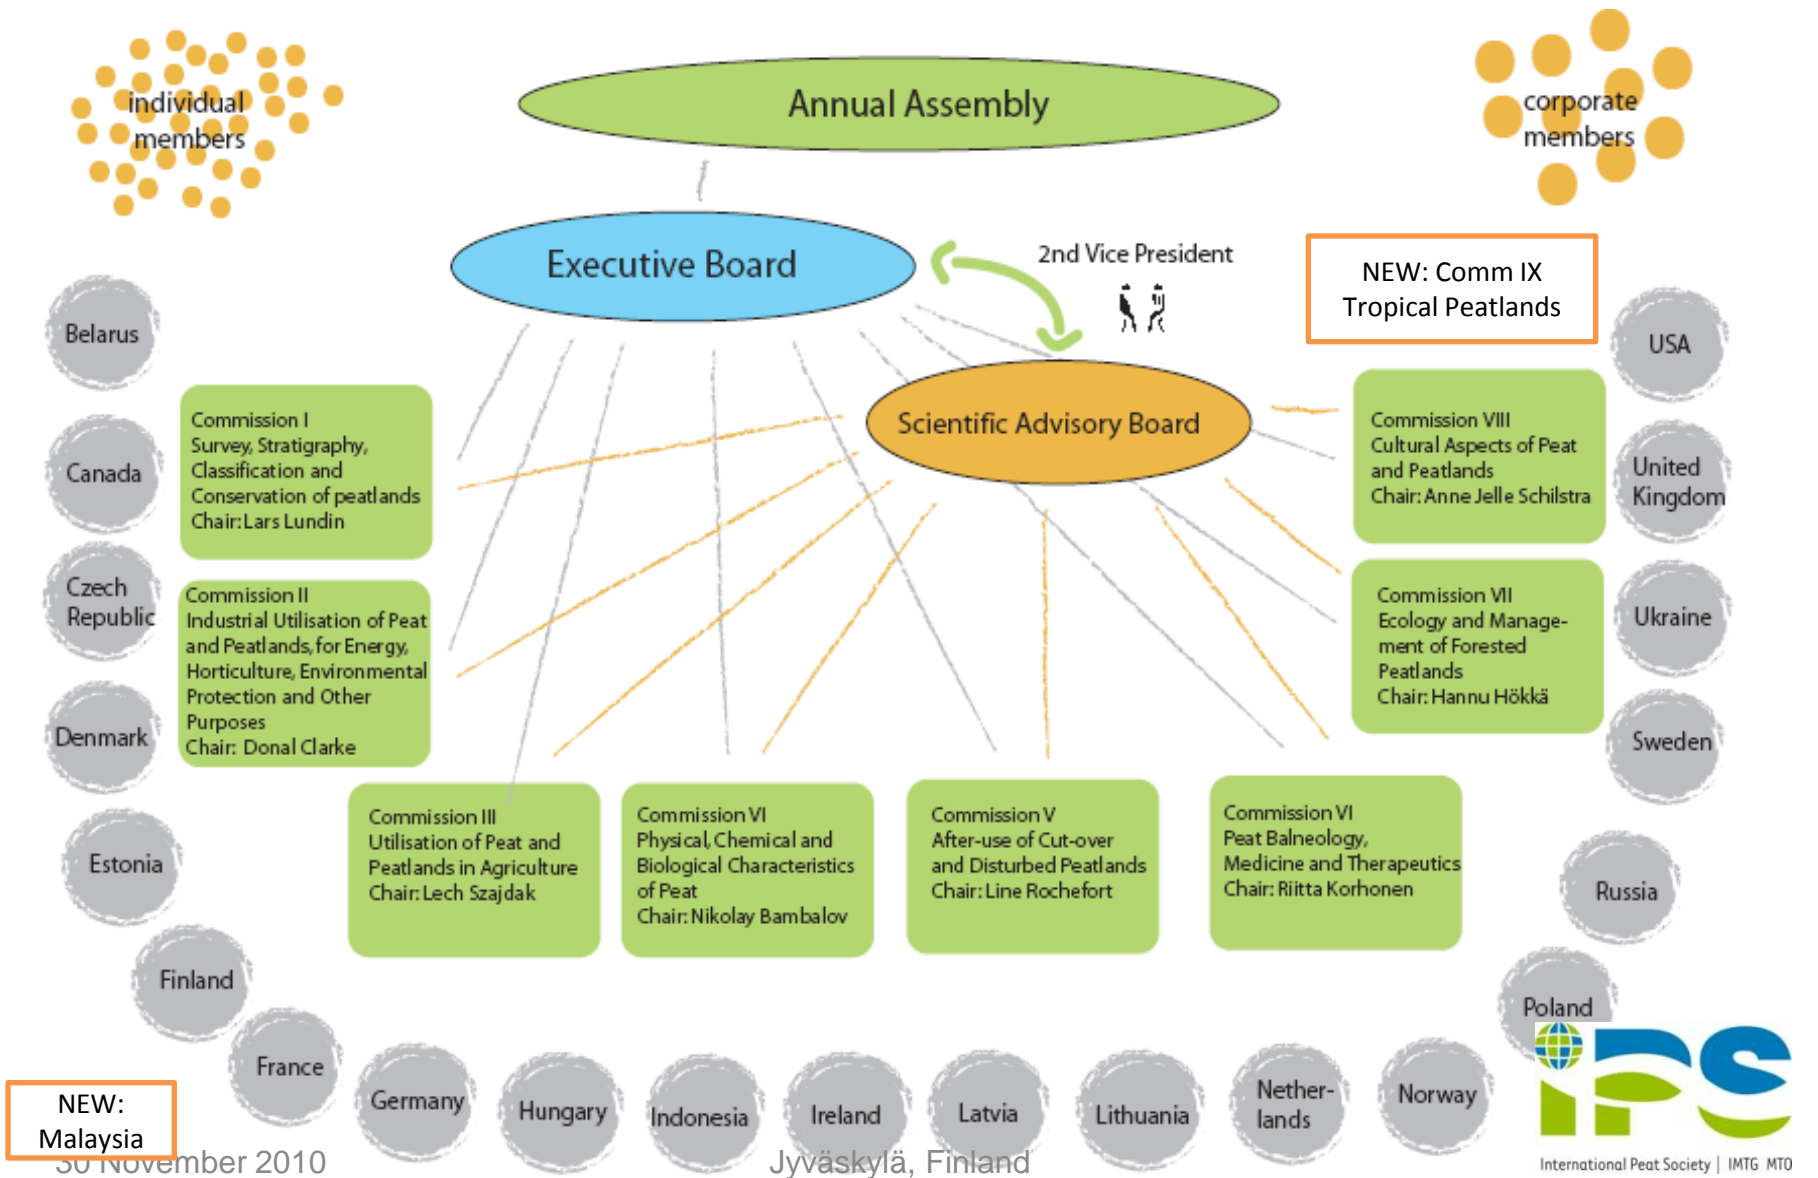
individual members

Annual Assembly

corporate members

Executive Board

2nd Vice President

NEW: Comm IX Tropical Peatlands

Scientific Advisory Board

Belarus

Canada

Czech Republic

Denmark

Estonia

Finland

France

Germany

Hungary

Indonesia

Ireland

Latvia

Lithuania

Netherlands

Norway

Poland

Russia

Sweden

Ukraine

United Kingdom

USA

Commission I
Survey, Stratigraphy, Classification and Conservation of peatlands
Chair: Lars Lundin

Commission II
Industrial Utilisation of Peat and Peatlands, for Energy, Horticulture, Environmental Protection and Other Purposes
Chair: Donal Clarke

Commission III
Utilisation of Peat and Peatlands in Agriculture
Chair: Lech Szajdak

Commission VI
Physical, Chemical and Biological Characteristics of Peat
Chair: Nikolay Bambalov

Commission V
After-use of Cut-over and Disturbed Peatlands
Chair: Line Rochefort

Commission VI
Peat Balneology, Medicine and Therapeutics
Chair: Riitta Korhonen

Commission VII
Ecology and Management of Forested Peatlands
Chair: Hannu Hökkä

Commission VIII
Cultural Aspects of Peat and Peatlands
Chair: Anne Jelle Schilstra

NEW: Malaysia

30 November 2010

Jyväskylä, Finland

IPS
International Peat Society | IMTG MTO